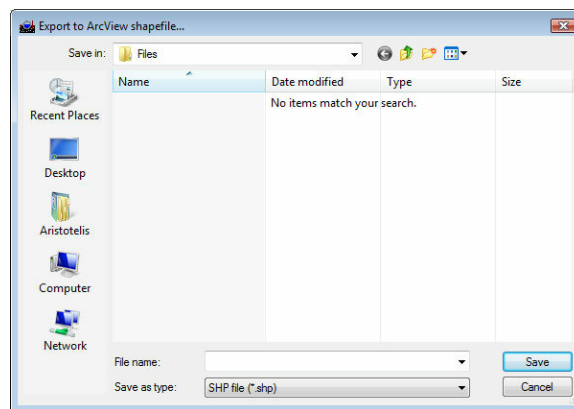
Export to ArcView shapefile...

Save in: Files

Recent Places
Desktop
Aristotelis
Computer
Network

| Name | Date modified | Type | Size |
|---|---|---|---|
| | No items match your search. | | |

File name:
Save as type: SHP file (*.shp)

Save
Cancel